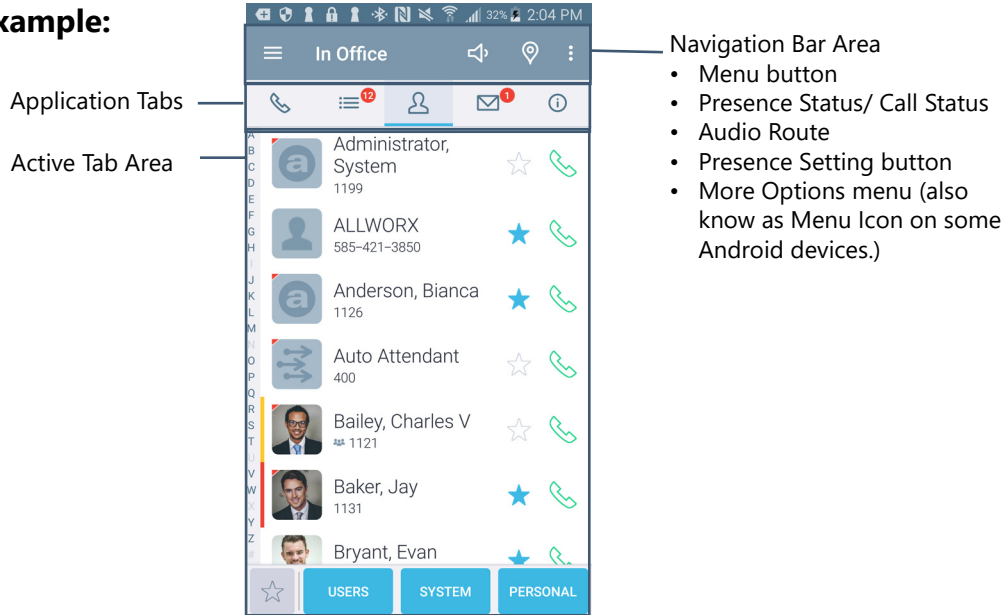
xample:

32% 2:04 PM

In Office

12

1

Application Tabs

Active Tab Area

Navigation Bar Area
• Menu button
• Presence Status/ Call Status
• Audio Route
• Presence Setting button
• More Options menu (also know as Menu Icon on some Android devices.)

A B C D E F G H I J K L M N O P Q R S T U V W X Y Z #

Administrator, System
1199

ALLWORX
585–421–3850

Anderson, Bianca
1126

Auto Attendant
400

Bailey, Charles V
1121

Baker, Jay
1131

Bryant, Evan

USERS SYSTEM PERSONAL